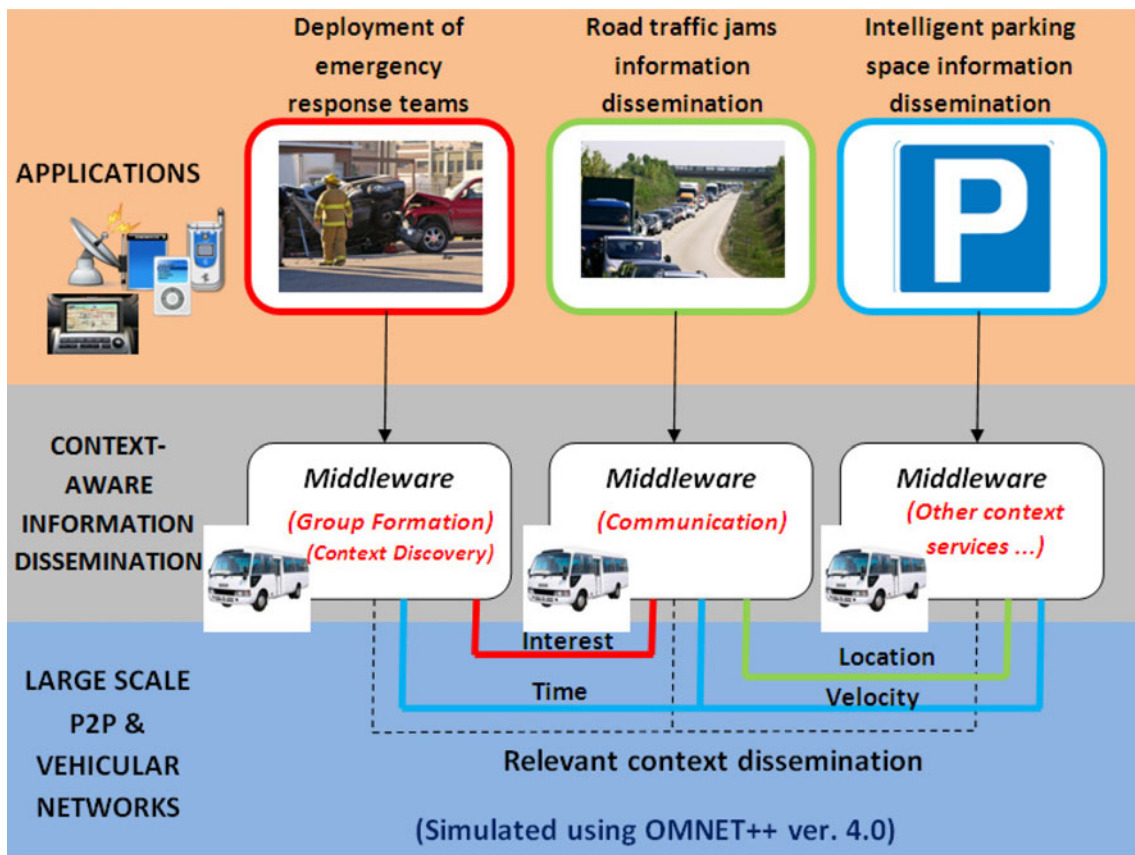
Deployment of emergency response teams

Road traffic jams information dissemination

Intelligent parking space information dissemination

APPLICATIONS

P

CONTEXT-AWARE INFORMATION DISSEMINATION

Middleware
(Group Formation)
(Context Discovery)

Middleware
(Communication)

Middleware
(Other context services ...)

LARGE SCALE P2P & VEHICULAR NETWORKS

Interest

Location

Time

Velocity

Relevant context dissemination

(Simulated using OMNET++ ver. 4.0)